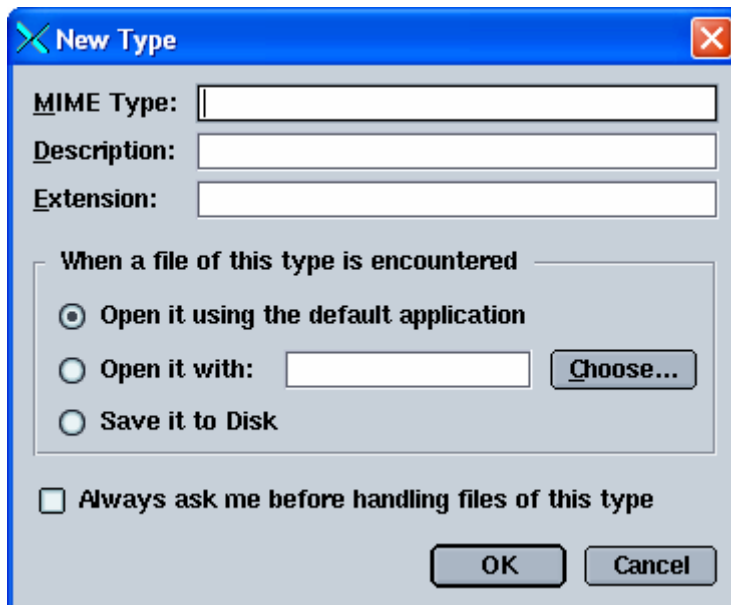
New Type

MIME Type:

Description:

Extension:

When a file of this type is encountered

Open it using the default application

Open it with:

Choose...

Save it to Disk

Always ask me before handling files of this type

OK

Cancel